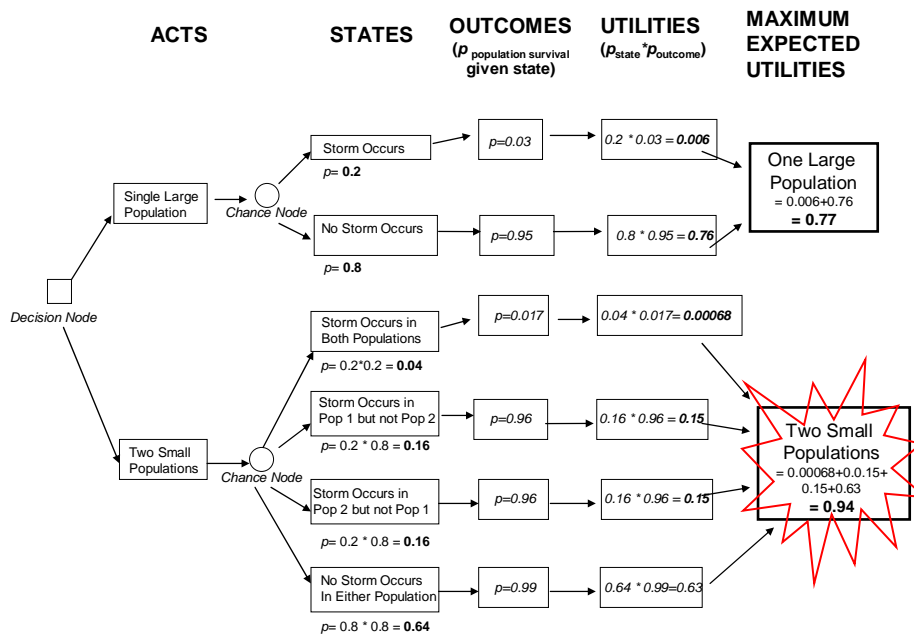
ACTS

STATES

OUTCOMES ($p$ population survival given state)

UTILITIES ($p_{state}$*$p_{outcome}$)

MAXIMUM EXPECTED UTILITIES

Decision Node

Single Large Population

Chance Node

Storm Occurs
$p$= **0.2**

$p$=0.03

0.2 * 0.03 = **0.006**

No Storm Occurs
$p$= **0.8**

$p$=0.95

0.8 * 0.95 = **0.76**

One Large Population
= 0.006+0.76
**= 0.77**

Two Small Populations

Chance Node

Storm Occurs in Both Populations
$p$= 0.2*0.2 = **0.04**

$p$=0.017

0.04 * 0.017= **0.00068**

Storm Occurs in Pop 1 but not Pop 2
$p$= 0.2 * 0.8 = **0.16**

$p$=0.96

0.16 * 0.96 = **0.15**

Storm Occurs in Pop 2 but not Pop 1
$p$= 0.2 * 0.8 = **0.16**

$p$=0.96

0.16 * 0.96 = **0.15**

No Storm Occurs In Either Population
$p$= 0.8 * 0.8 = **0.64**

$p$=0.99

0.64 * 0.99=0.63

Two Small Populations
= 0.00068+0.0.15+ 0.15+0.63
**= 0.94**